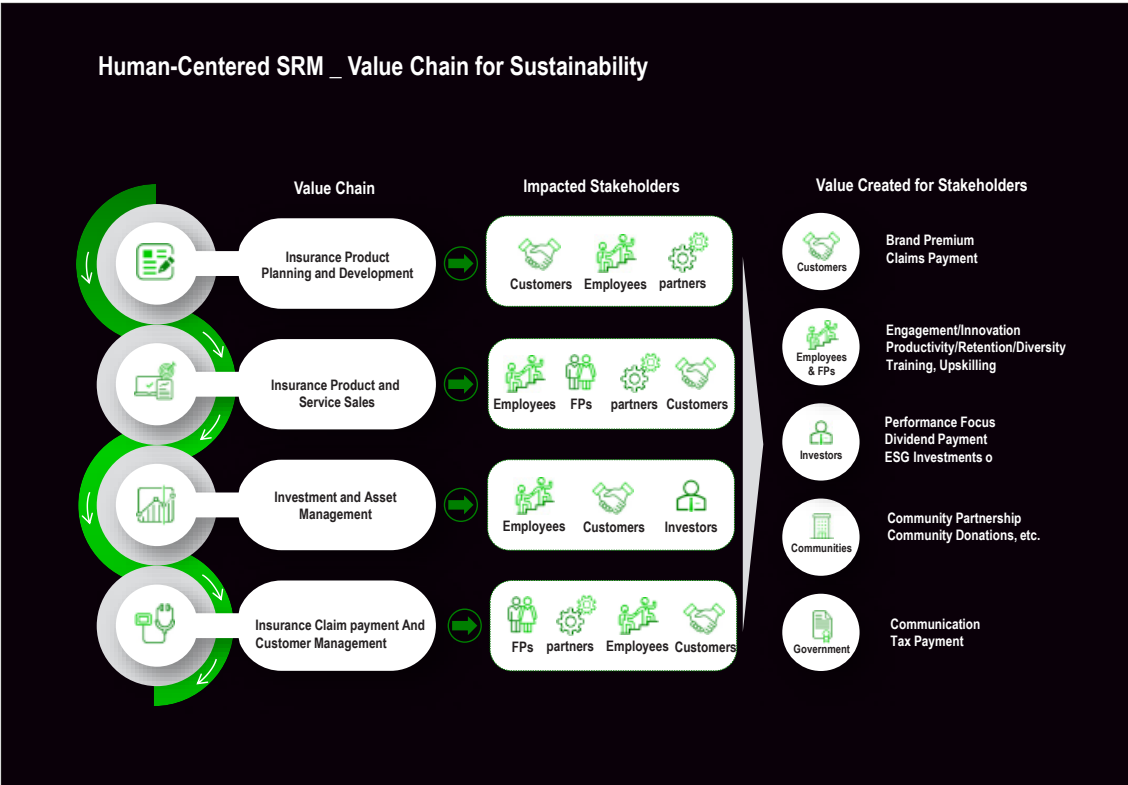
Human-Centered SRM _ Value Chain for Sustainability

Value Chain

Impacted Stakeholders

Value Created for Stakeholders

Insurance Product Planning and Development

Customers Employees partners

Insurance Product and Service Sales

Employees FPs partners Customers

Investment and Asset Management

Employees Customers Investors

Insurance Claim payment And Customer Management

FPs partners Employees Customers

Customers
Brand Premium
Claims Payment

Employees & FPs
Engagement/Innovation
Productivity/Retention/Diversity
Training, Upskilling

Investors
Performance Focus
Dividend Payment
ESG Investments o

Communities
Community Partnership
Community Donations, etc.

Government
Communication
Tax Payment